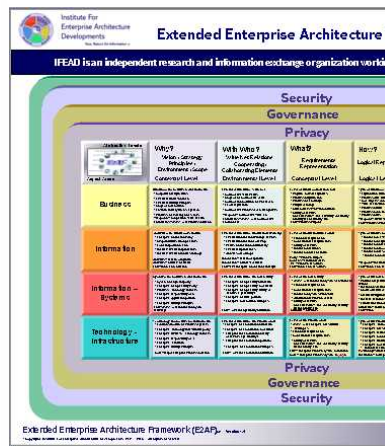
Institute For Enterprise Architecture Developments

Extended Enterprise Architecture

IFEAD is an independent research and information exchange organization worki

Security

Governance

Privacy

Why?

With Who?

What?

How?

Conceptual Level

Business

Information

Information – Systems

Technology – Infrastructure

Privacy

Governance

Security

Extended Enterprise Architecture Framework (E2AF)